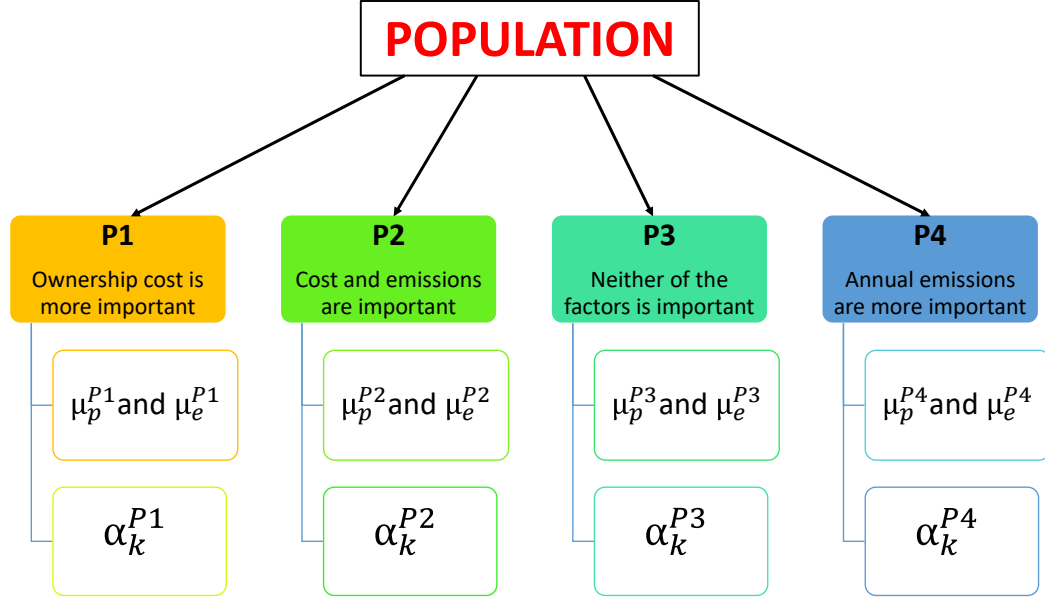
POPULATION

P1
Ownership cost is more important

$\mu_p^{P1}$and $\mu_e^{P1}$

$\alpha_k^{P1}$

P2
Cost and emissions are important

$\mu_p^{P2}$and $\mu_e^{P2}$

$\alpha_k^{P2}$

P3
Neither of the factors is important

$\mu_p^{P3}$and $\mu_e^{P3}$

$\alpha_k^{P3}$

P4
Annual emissions are more important

$\mu_p^{P4}$and $\mu_e^{P4}$

$\alpha_k^{P4}$